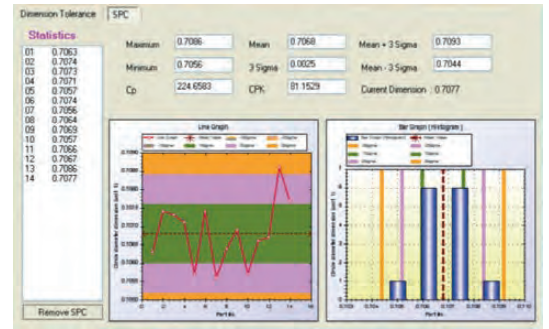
Dimension Tolerance
SPC

Statistics

01 0.7063
02 0.7074
03 0.7073
04 0.7071
05 0.7057
06 0.7074
07 0.7056
08 0.7064
09 0.7069
10 0.7057
11 0.7066
12 0.7067
13 0.7086
14 0.7077

Remove SPC

Maximum 0.7086
Minimum 0.7056
Cp 224.6583
Mean 0.7068
3 Sigma 0.0025
CPK 81.1529
Mean + 3 Sigma 0.7093
Mean - 3 Sigma 0.7044
Current Dimension : 0.7077

Line Graph

Bar Graph ( Histogram )

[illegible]